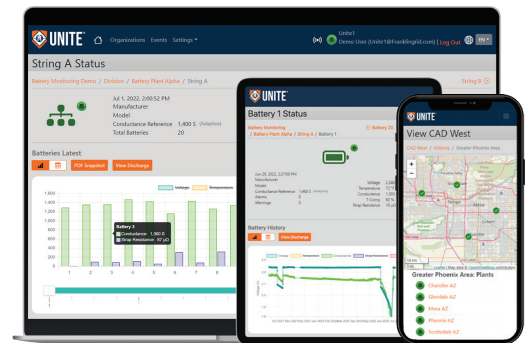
UNITE

Organizations Events Settings

Unite1
Demo User (Unite1@Franklingrid.com) | Log Out EN

String A Status

Battery Monitoring Demo / Division / Battery Plant Alpha / String A

String B

Jul 1, 2022, 2:00:52 PM
Manufacturer
Model
Conductance Reference 1,400 S (Adaptive)
Total Batteries 20

Batteries Latest

PDF Snapshot View Discharge

Voltage Temperature

1,800
1,600
1,400
1,200
1,000
800
600
400
200
0

Battery 2
Conductance: 1,380 S
Strap Resistance: 97 μΩ

1 2 3 4 5 6 7 8

UNITE

Battery 1 Status

Battery Monitoring / Battery Plant Alpha / String A / Battery 1

Battery 2

Jun 29, 2022, 2:27:00 PM
Manufacturer
Model
Conductance Reference 1,480 S (Adaptive)
Alarms 0
Warnings 0

Voltage
Temperature
Conductance
T-Comp
Strap Resistance

Battery History

View Discharge

Voltage Temperature Conductance Strap Resistance

UNITE

View CAD West

CAD West / Arizona / Greater Phoenix Area

Greater Phoenix Area: Plants

Chandler AZ
Glendale AZ
Mesa AZ
Phoenix AZ
Scottsdale AZ